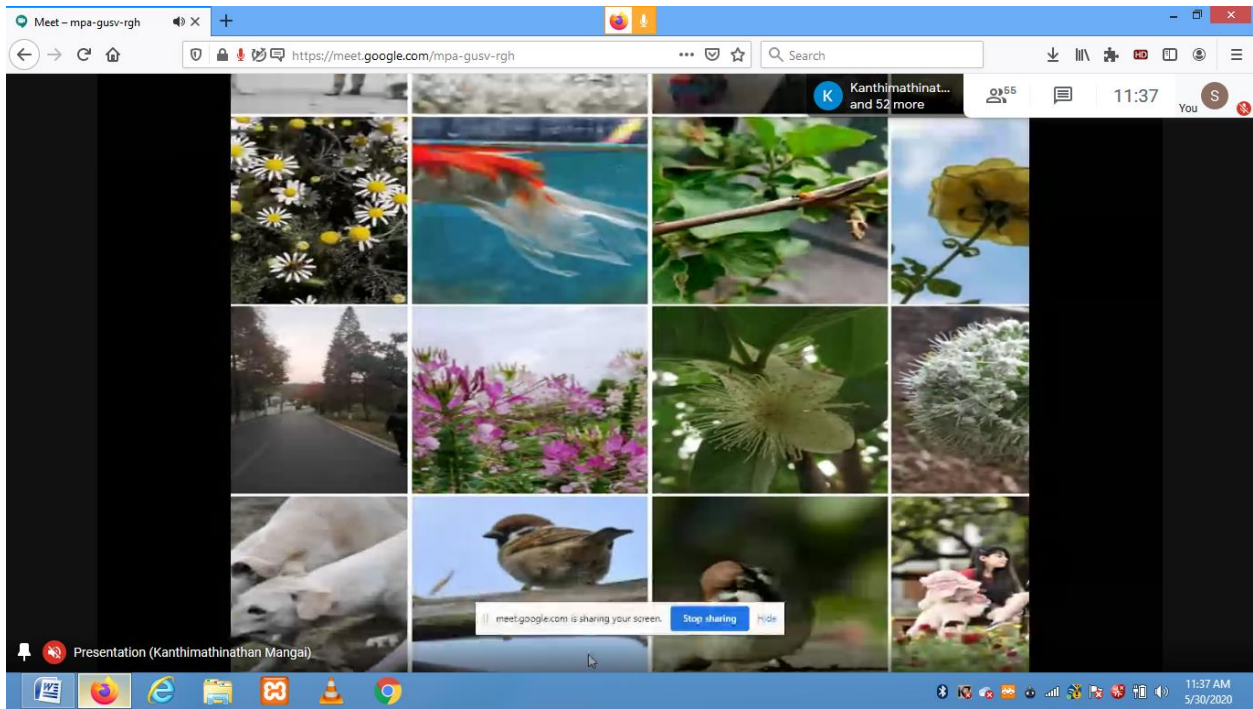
Meet – mpa-gusv-rgh

https://meet.google.com/mpa-gusv-rgh

Search

K Kanthimathinat... and 52 more

55

11:37

You S

meet.google.com is sharing your screen. Stop sharing Hide

Presentation (Kanthimathinathan Mangai)

11:37 AM
5/30/2020